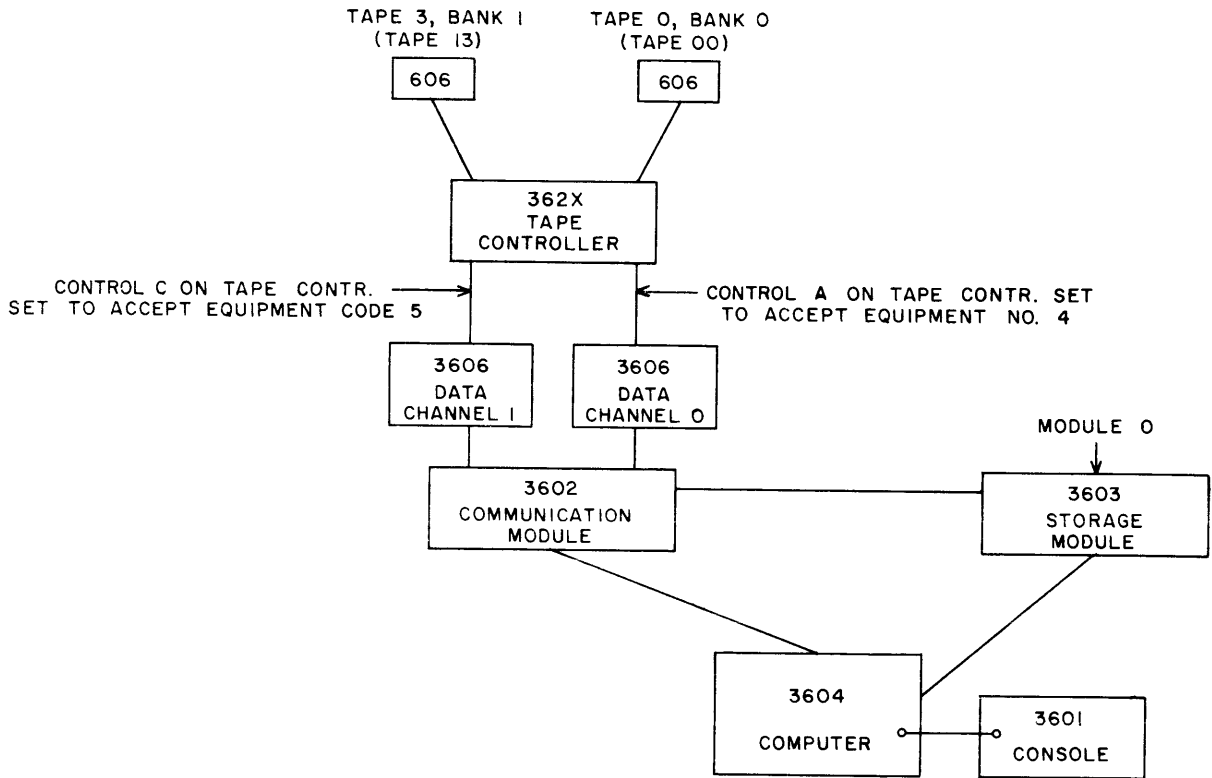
TAPE 3, BANK 1
(TAPE 13)

606

TAPE 0, BANK 0
(TAPE 00)

606

362X
TAPE
CONTROLLER

CONTROL C ON TAPE CONTR. SET TO ACCEPT EQUIPMENT CODE 5

CONTROL A ON TAPE CONTR. SET TO ACCEPT EQUIPMENT NO. 4

3606
DATA
CHANNEL 1

3606
DATA
CHANNEL 0

MODULE 0

3602
COMMUNICATION
MODULE

3603
STORAGE
MODULE

3604
COMPUTER

3601
CONSOLE